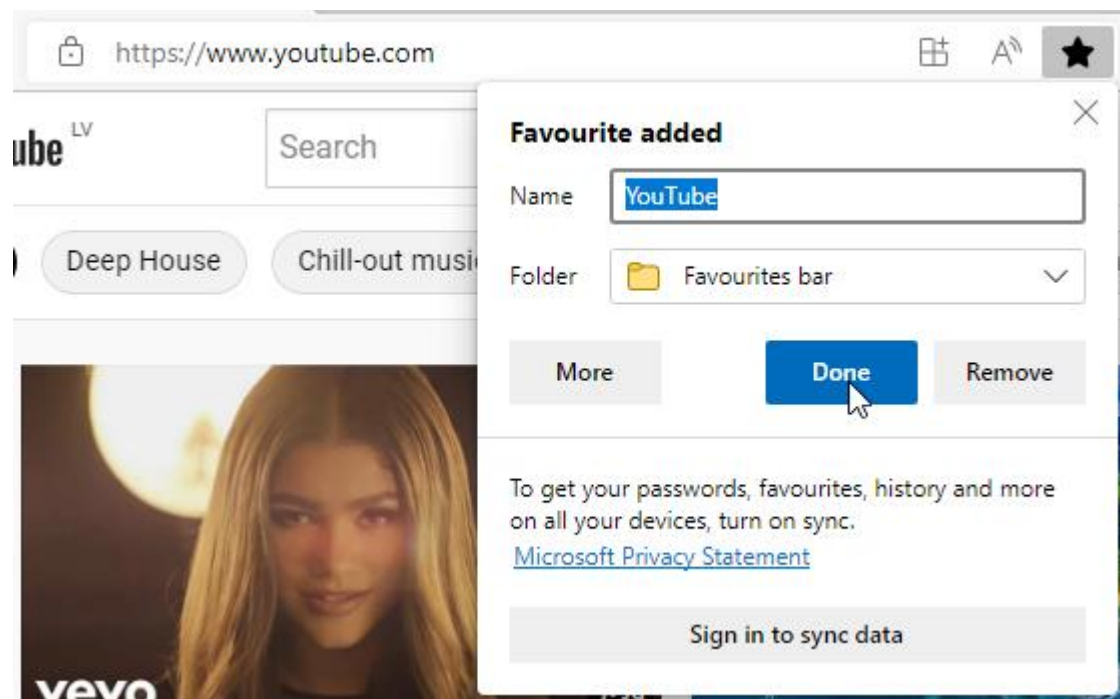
https://www.youtube.com

ube LV

Search

Deep House

Chill-out musi

Favourite added

Name YouTube

Folder Favourites bar

More

Done

Remove

To get your passwords, favourites, history and more on all your devices, turn on sync.

Microsoft Privacy Statement

Sign in to sync data

vevo